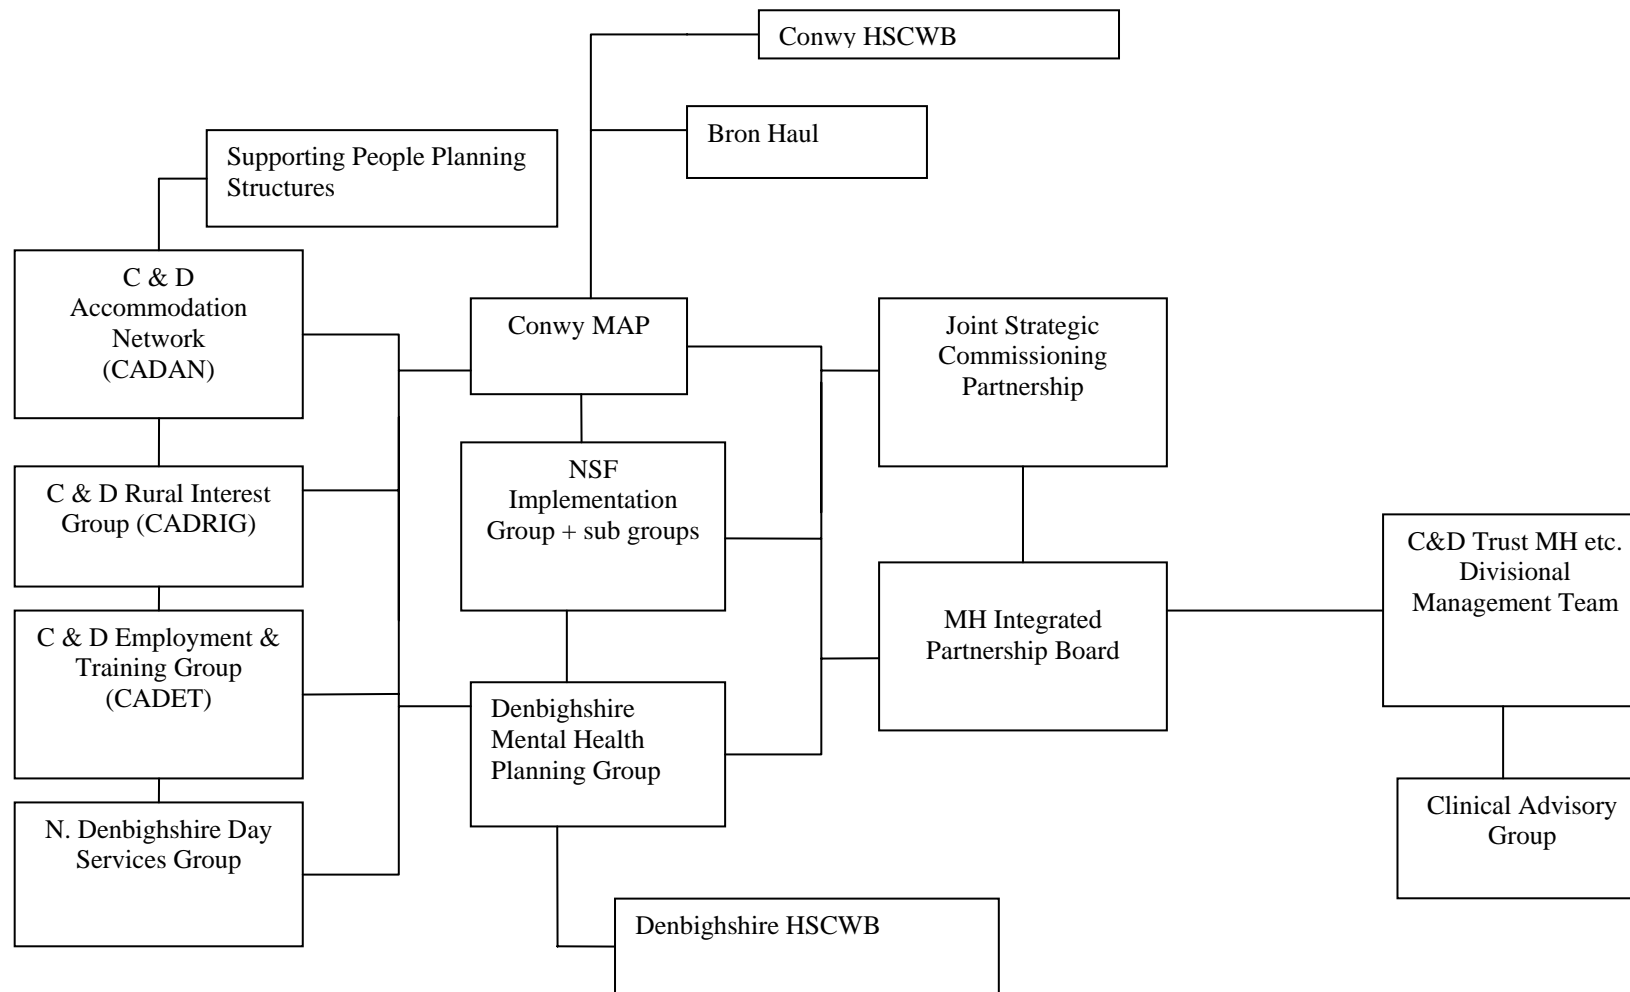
Conwy HSCWB

Bron Haul

Supporting People Planning Structures

C & D Accommodation Network (CADAN)

Conwy MAP

Joint Strategic Commissioning Partnership

NSF Implementation Group + sub groups

C & D Rural Interest Group (CADRIG)

C&D Trust MH etc. Divisional Management Team

C & D Employment & Training Group (CADET)

MH Integrated Partnership Board

Denbighshire Mental Health Planning Group

N. Denbighshire Day Services Group

Clinical Advisory Group

Denbighshire HSCWB